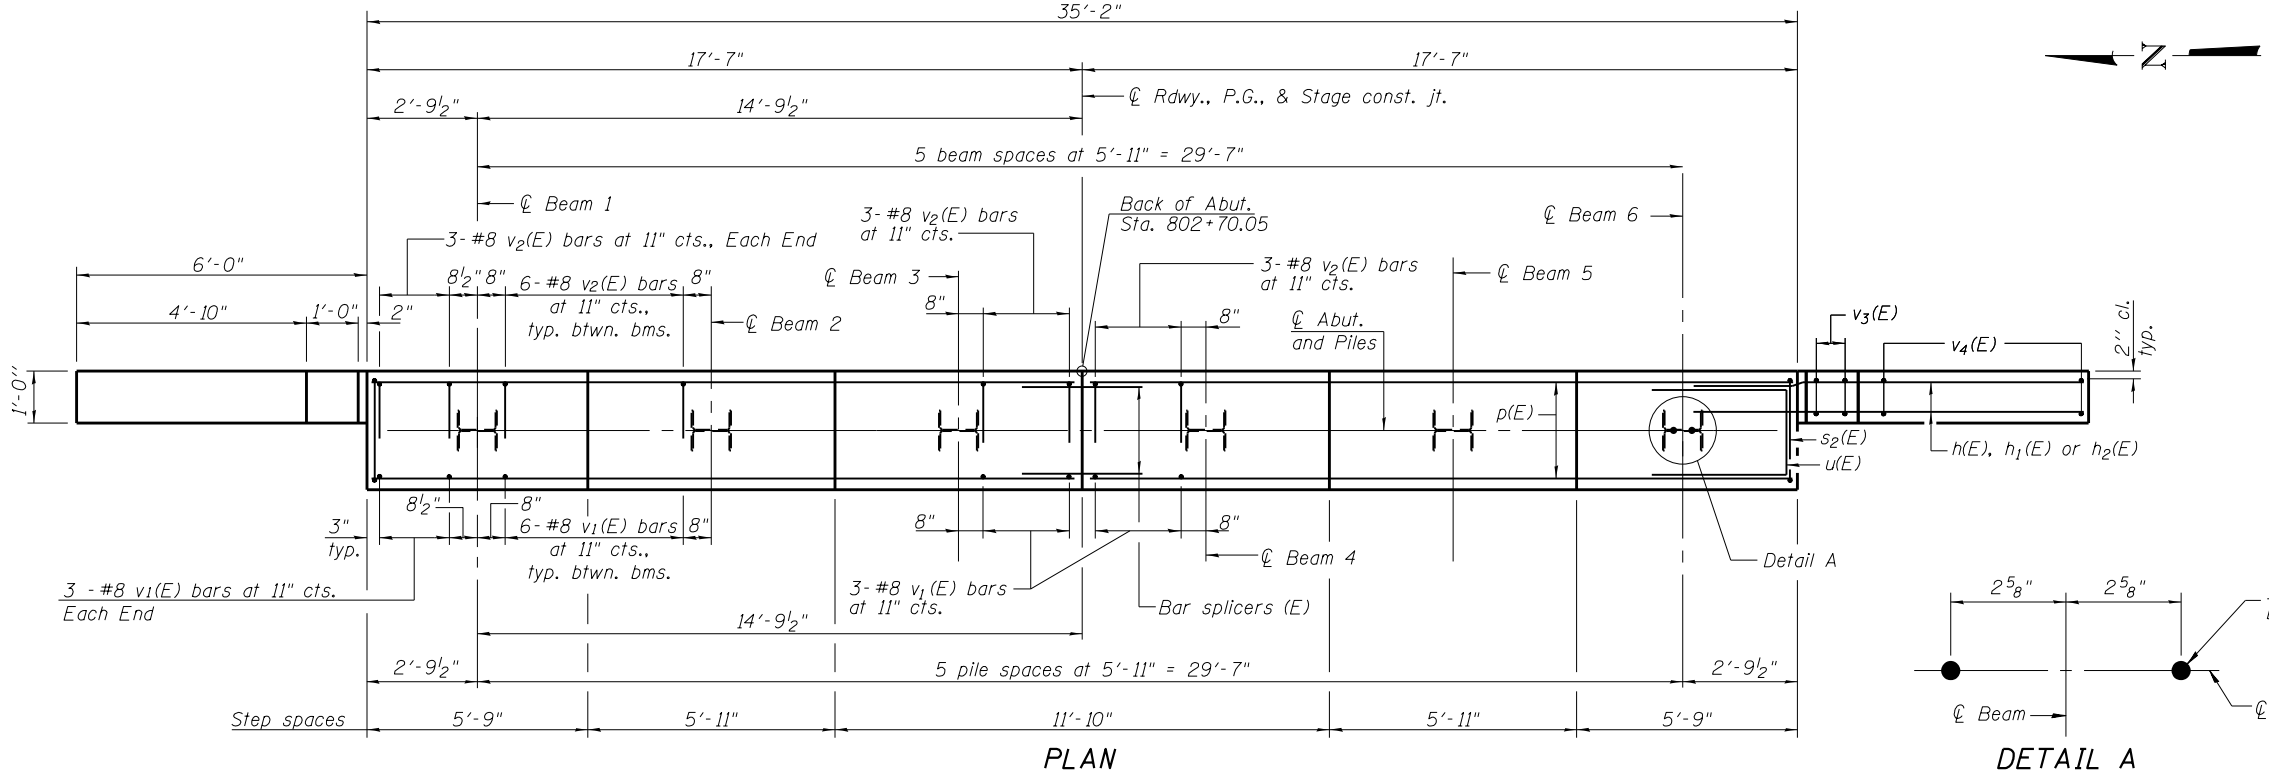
35'-2"

17'-7"

17'-7"

N

2'-9½"

14'-9½"

℄ Rdwy., P.G., & Stage const. jt.

5 beam spaces at 5'-11" = 29'-7"

℄ Beam 1

3-#8 $v_2$(E) bars at 11" cts.

Back of Abut. Sta. 802+70.05

℄ Beam 6

3-#8 $v_2$(E) bars at 11" cts., Each End

6'-0"

8½" 8"

6-#8 $v_2$(E) bars at 11" cts., typ. btwn. bms.

8"

℄ Beam 3

3-#8 $v_2$(E) bars at 11" cts.

℄ Beam 5

4'-10"

1'-0"

2"

℄ Beam 2

8"

8"

℄ Abut. and Piles

$v_3$(E)

$v_4$(E)

2" cl. typ.

1'-0"

p(E)

$s_2$(E)

u(E)

h(E), $h_1$(E) or $h_2$(E)

8½"

8"

6-#8 $v_1$(E) bars at 11" cts., typ. btwn. bms.

8"

3" typ.

8"

8"

℄ Beam 4

Detail A

3 -#8 $v_1$(E) bars at 11" cts. Each End

3-#8 $v_1$(E) bars at 11" cts.

Bar splicers (E)

14'-9½"

2'-9½"

5 pile spaces at 5'-11" = 29'-7"

2'-9½"

Step spaces

5'-9"

5'-11"

11'-10"

5'-11"

5'-9"

PLAN

$2^5_8$"

$2^5_8$"

℄ Beam

DETAIL A